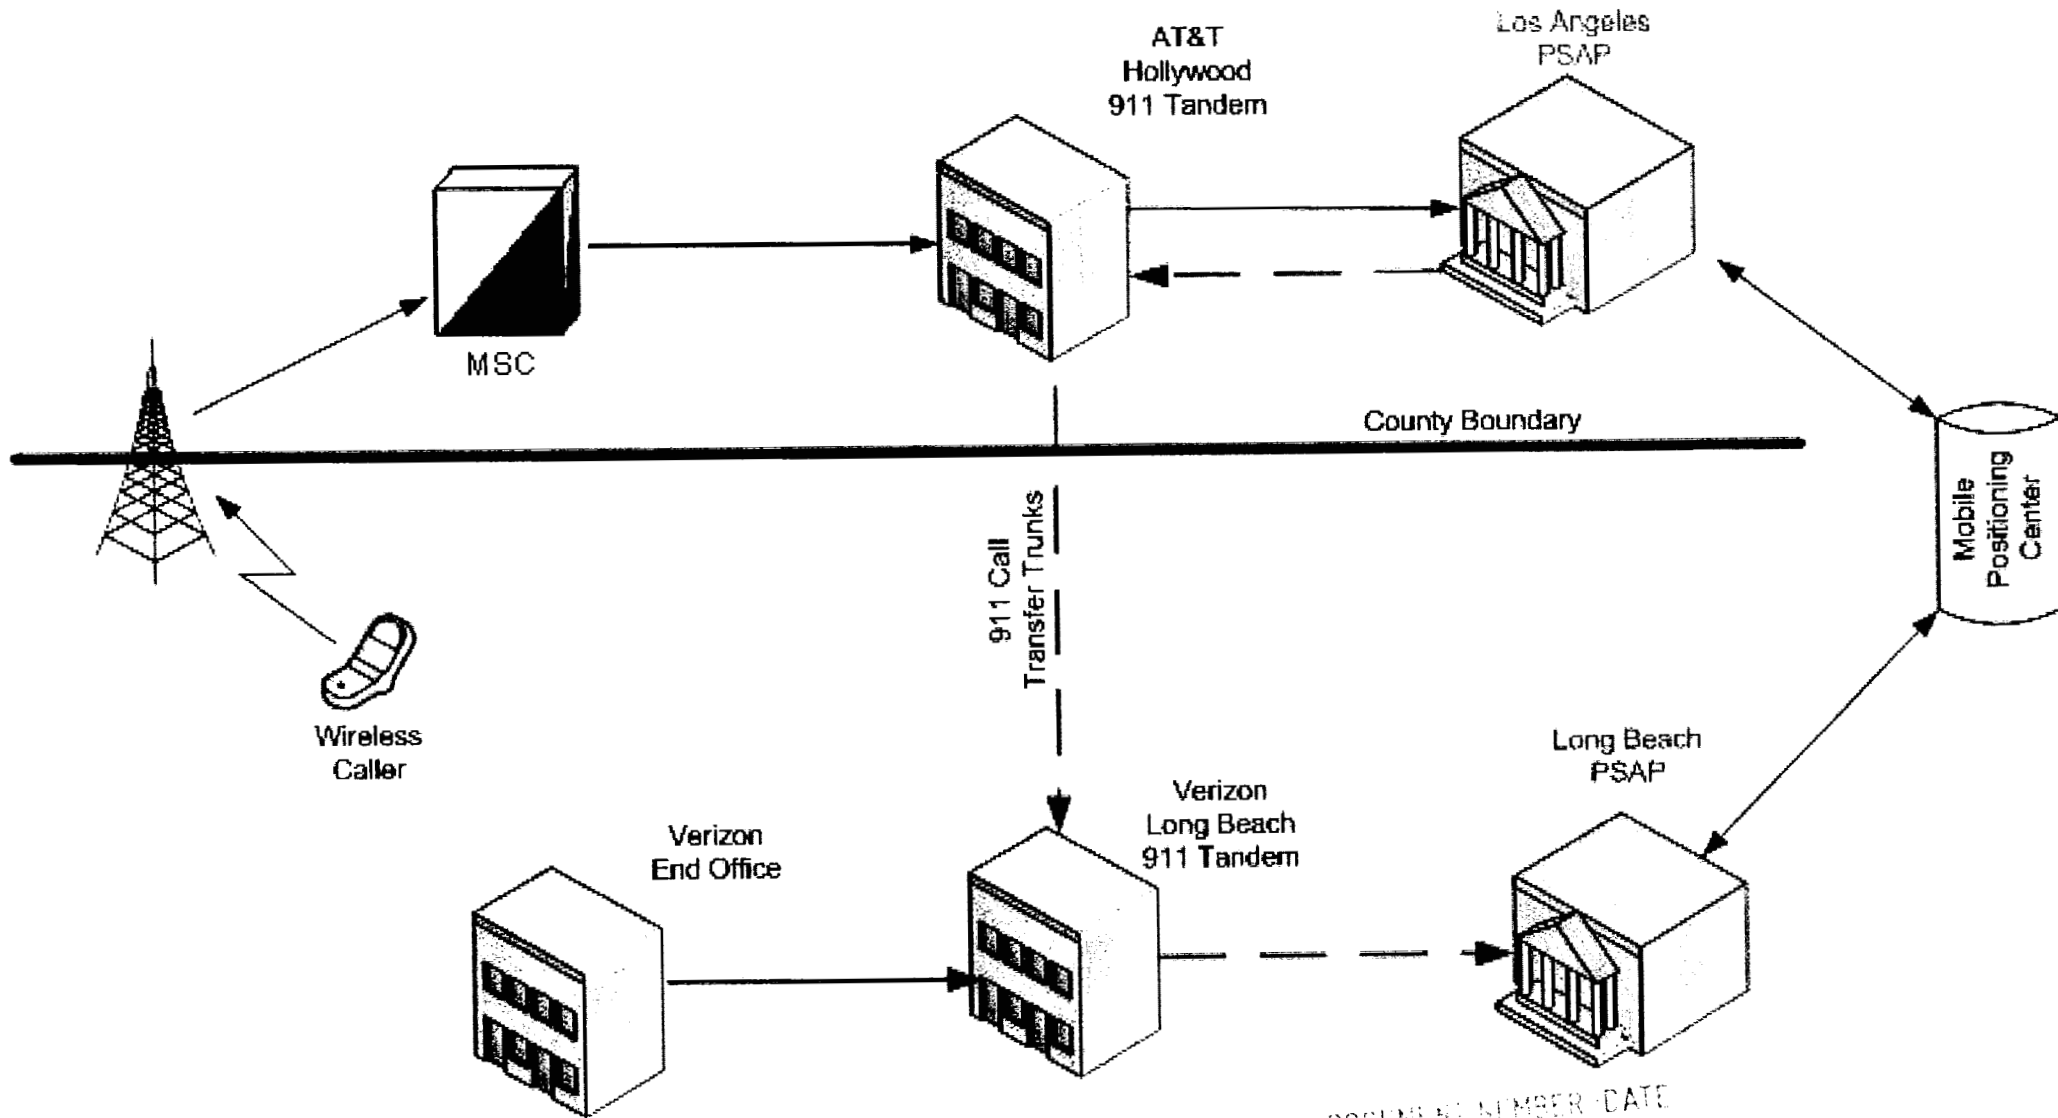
AT&T Hollywood 911 Tandem

Los Angeles PSAP

MSC

County Boundary

Mobile Positioning Center

911 Call Transfer Trunks

Wireless Caller

Long Beach PSAP

Verizon Long Beach 911 Tandem

Verizon End Office

DOCUMENT NUMBER-DATE